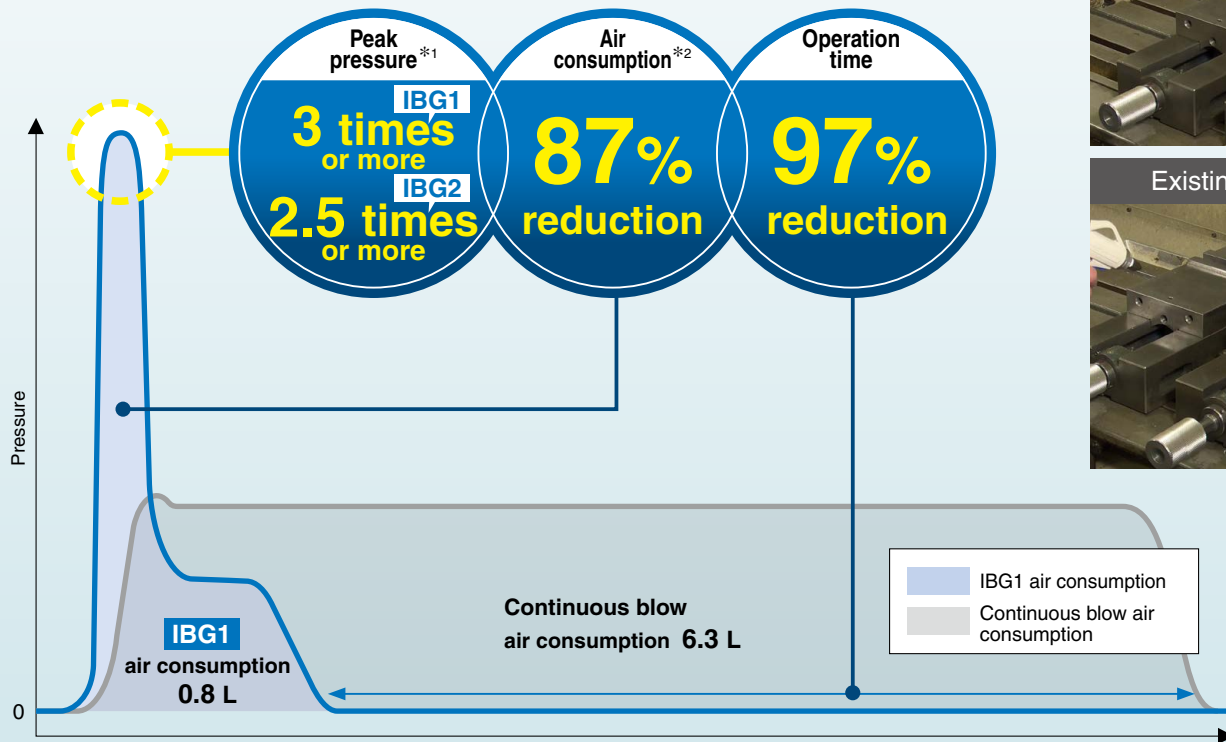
Peak pressure$^{*1}$

IBG1

3 times or more

IBG2

2.5 times or more

Air consumption$^{*2}$

87% reduction

Operation time

97% reduction

Existin

Pressure

0

IBG1 air consumption 0.8 L

Continuous blow air consumption 6.3 L

IBG1 air consumption

Continuous blow air consumption